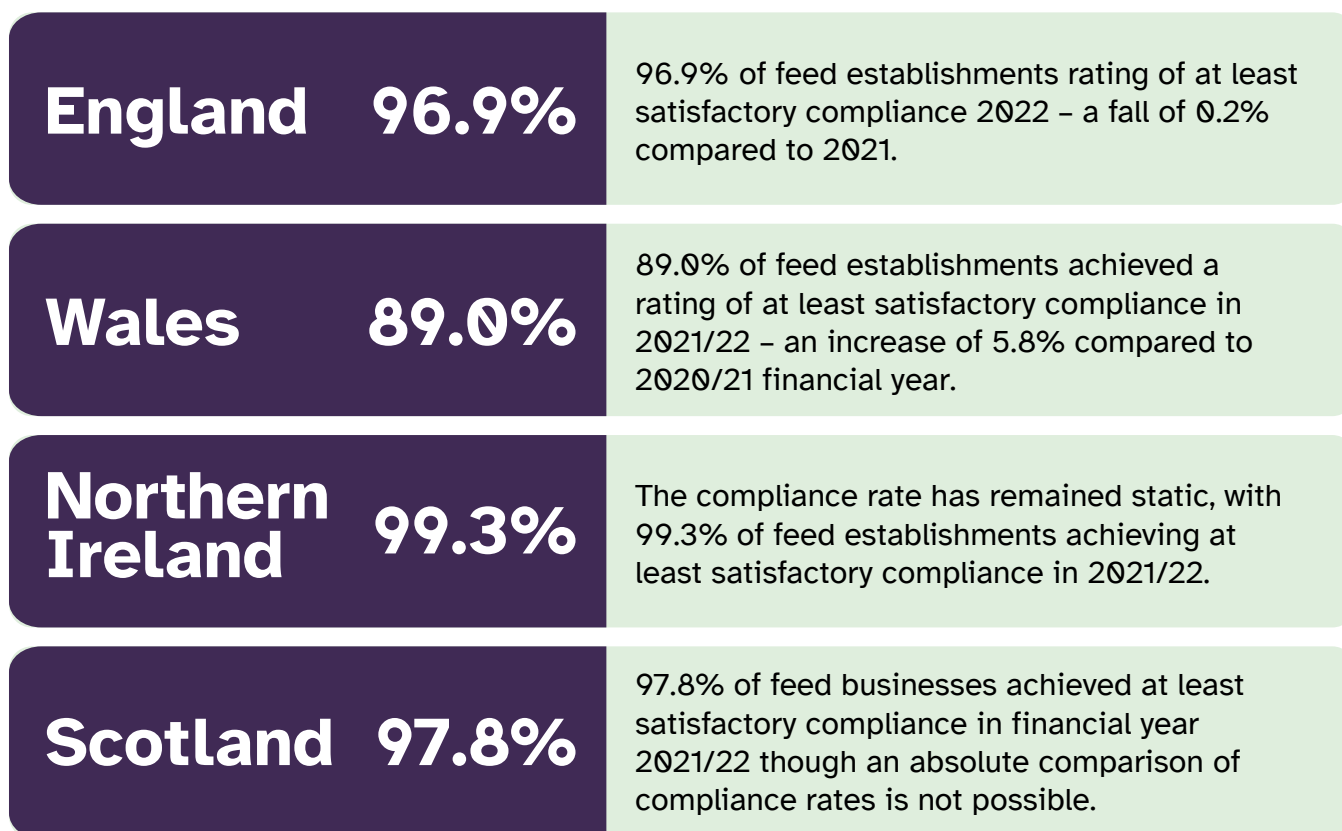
England 96.9%

96.9% of feed establishments rating of at least satisfactory compliance 2022 – a fall of 0.2% compared to 2021.

Wales 89.0%

89.0% of feed establishments achieved a rating of at least satisfactory compliance in 2021/22 – an increase of 5.8% compared to 2020/21 financial year.

Northern Ireland 99.3%

The compliance rate has remained static, with 99.3% of feed establishments achieving at least satisfactory compliance in 2021/22.

Scotland 97.8%

97.8% of feed businesses achieved at least satisfactory compliance in financial year 2021/22 though an absolute comparison of compliance rates is not possible.